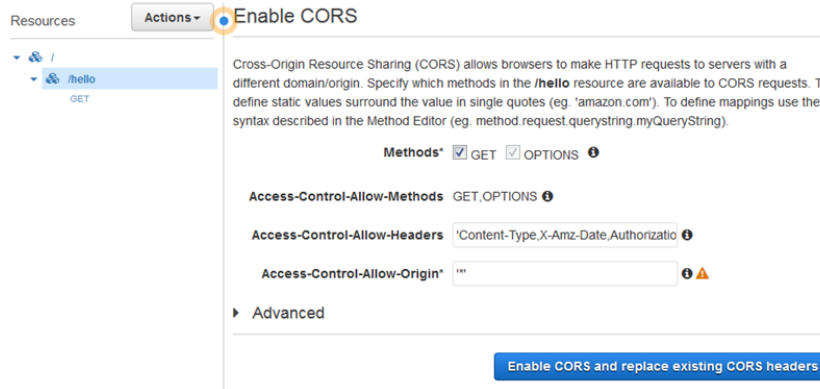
Resources

Actions ▾

/

/hello

GET

Enable CORS

Cross-Origin Resource Sharing (CORS) allows browsers to make HTTP requests to servers with a different domain/origin. Specify which methods in the **/hello** resource are available to CORS requests. T define static values surround the value in single quotes (eg. 'amazon.com'). To define mappings use the syntax described in the Method Editor (eg. method.request.querystring.myQueryString).

Methods* GET OPTIONS

Access-Control-Allow-Methods GET,OPTIONS

Access-Control-Allow-Headers 'Content-Type,X-Amz-Date,Authorizatio

Access-Control-Allow-Origin* '*'

Advanced

Enable CORS and replace existing CORS headers